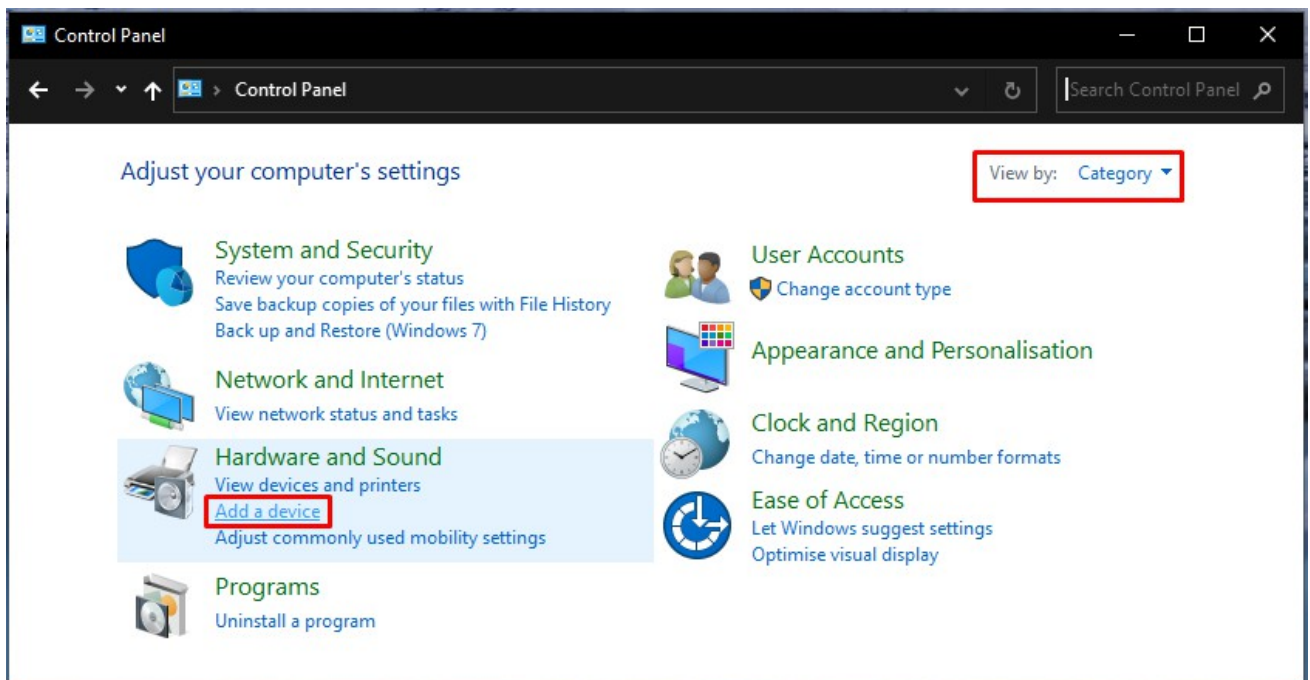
Control Panel

Control Panel

Search Control Panel

Adjust your computer's settings

View by: Category

System and Security
Review your computer's status
Save backup copies of your files with File History
Back up and Restore (Windows 7)

Network and Internet
View network status and tasks

Hardware and Sound
View devices and printers
Add a device
Adjust commonly used mobility settings

Programs
Uninstall a program

User Accounts
Change account type

Appearance and Personalisation

Clock and Region
Change date, time or number formats

Ease of Access
Let Windows suggest settings
Optimise visual display